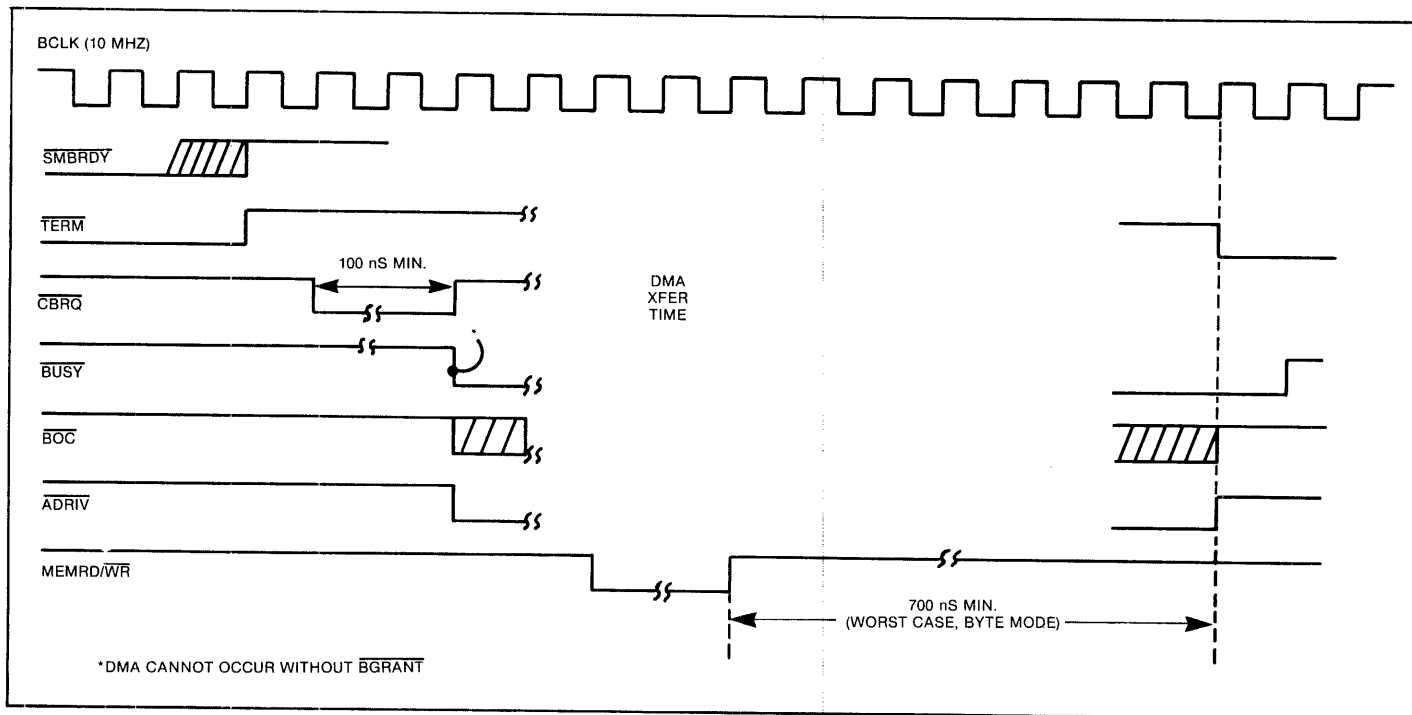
BCLK (10 MHZ)

$\overline{\text{SMBRDY}}$

$\overline{\text{TERM}}$

100 nS MIN.

$\overline{\text{CBRQ}}$

DMA XFER TIME

*

$\overline{\text{BUSY}}$

$\overline{\text{BOC}}$

$\overline{\text{ADRIV}}$

MEMRD/$\overline{\text{WR}}$

700 nS MIN. (WORST CASE, BYTE MODE)

*DMA CANNOT OCCUR WITHOUT $\overline{\text{BGRANT}}$